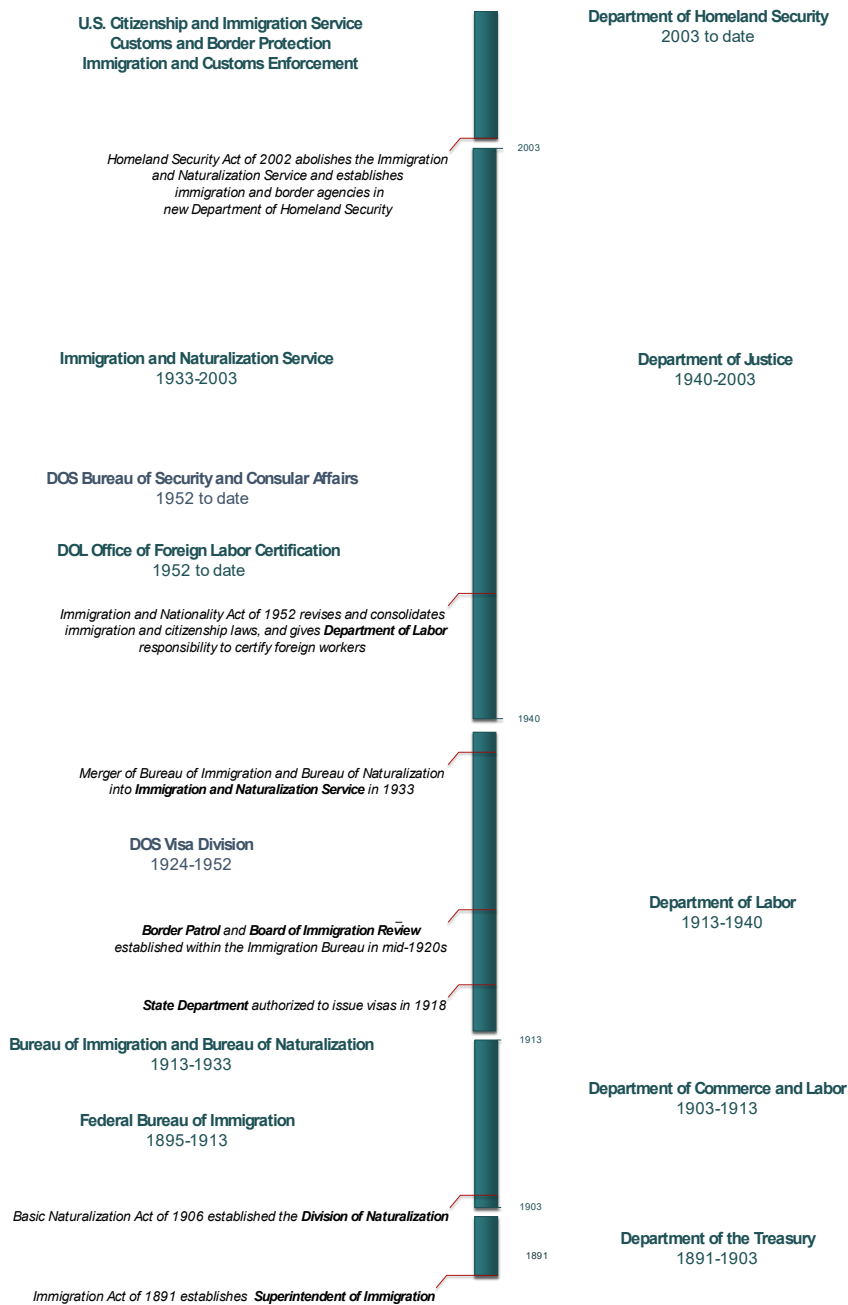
U.S. Citizenship and Immigration Service
Customs and Border Protection
Immigration and Customs Enforcement

Department of Homeland Security
2003 to date

2003

Homeland Security Act of 2002 abolishes the Immigration and Naturalization Service and establishes immigration and border agencies in new Department of Homeland Security

Immigration and Naturalization Service
1933-2003

Department of Justice
1940-2003

DOS Bureau of Security and Consular Affairs
1952 to date

DOL Office of Foreign Labor Certification
1952 to date

Immigration and Nationality Act of 1952 revises and consolidates immigration and citizenship laws, and gives **Department of Labor** responsibility to certify foreign workers

1940

Merger of Bureau of Immigration and Bureau of Naturalization into **Immigration and Naturalization Service** in 1933

DOS Visa Division
1924-1952

Department of Labor
1913-1940

**Border Patrol** and **Board of Immigration Review** established within the Immigration Bureau in mid-1920s

**State Department** authorized to issue visas in 1918

1913

Bureau of Immigration and Bureau of Naturalization
1913-1933

Department of Commerce and Labor
1903-1913

Federal Bureau of Immigration
1895-1913

1903

Basic Naturalization Act of 1906 established the **Division of Naturalization**

1891

Department of the Treasury
1891-1903

Immigration Act of 1891 establishes **Superintendent of Immigration**